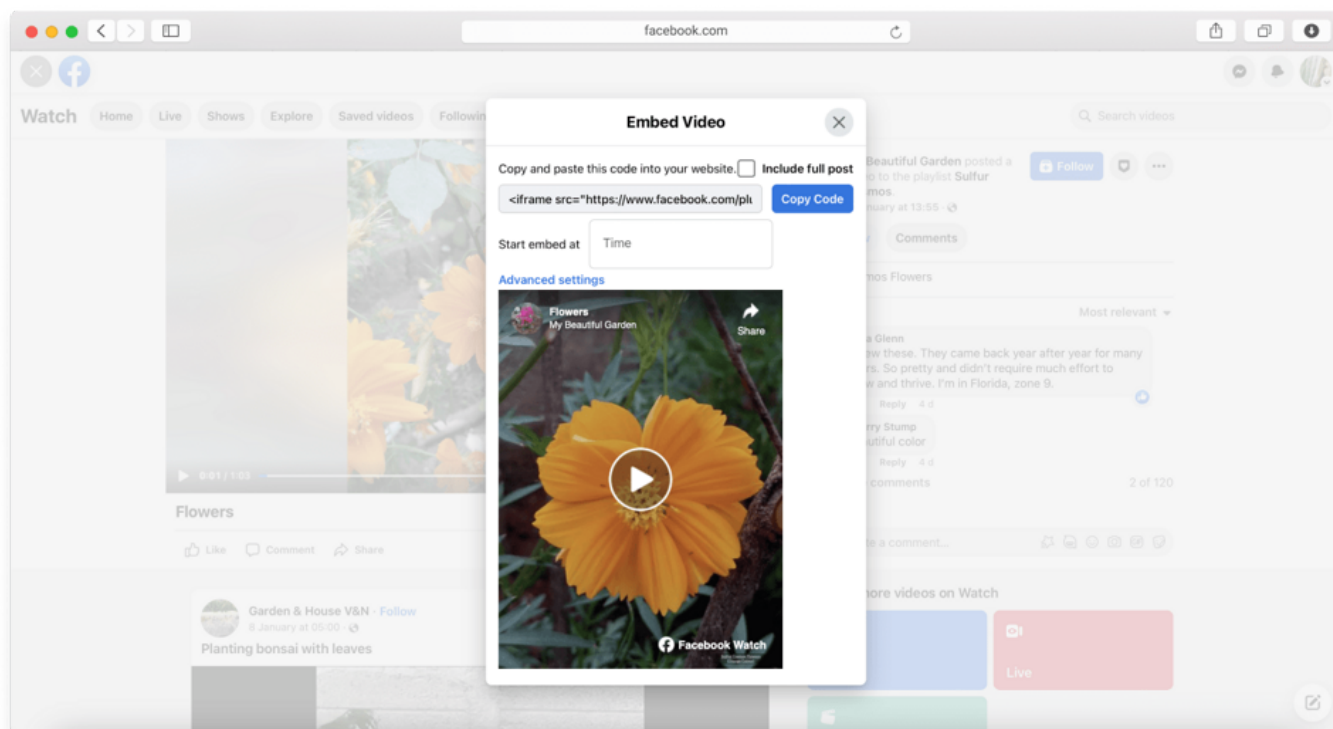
facebook.com

Watch Home Live Shows Explore Saved videos Followin

Search videos

Embed Video

Copy and paste this code into your website. Include full post

<iframe src="https://www.facebook.com/plu

Copy Code

Start embed at

Time

Advanced settings

Flowers
My Beautiful Garden

Share

Facebook Watch

Beautiful Garden posted a
p to the playlist Sulfur
mos
nuary at 13:55

Follow

Comments

mos Flowers

Most relevant

a Glenn
ew these. They came back year after year for many
rs. So pretty and didn't require much effort to
w and thrive. I'm in Florida, zone 9.

Reply 4 d

rry Stump
utiful color

Reply 4 d

comments

2 of 120

e a comment...

0:01 / 1:03

Flowers

Like Comment Share

Garden & House V&N · Follow
8 January at 05:00
Planting bonsai with leaves

ore videos on Watch

Live